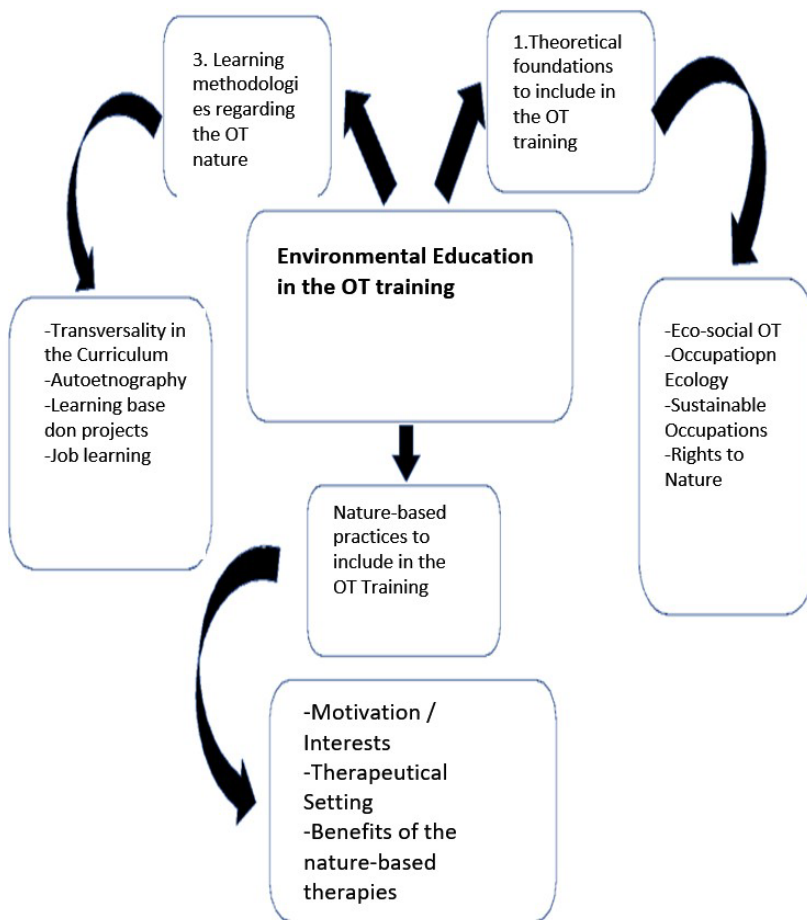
Environmental Education in the OT training

3. Learning methodologies regarding the OT nature

1.Theoretical foundations to include in the OT training

-Transversality in the Curriculum
-Autoetnography
-Learning base don projects
-Job learning

-Eco-social OT
-Occupatiopn Ecology
-Sustainable Occupations
-Rights to Nature

Nature-based practices to include in the OT Training

-Motivation / Interests
-Therapeutical Setting
-Benefits of the nature-based therapies